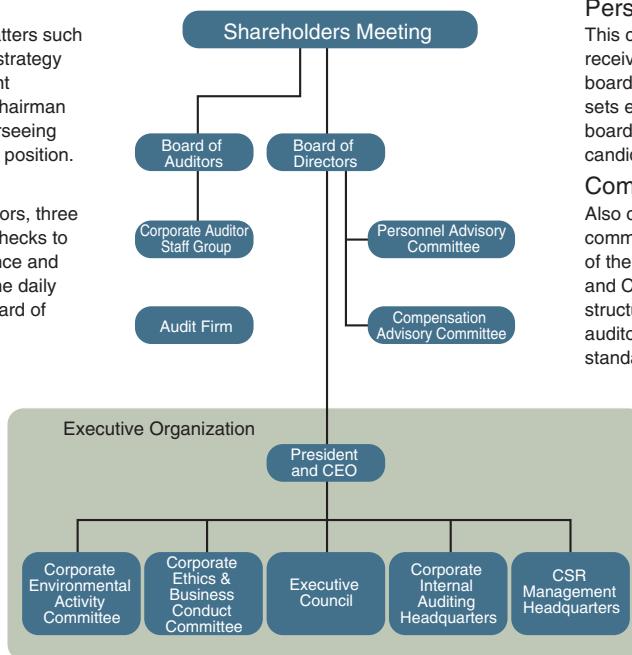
atters such
strategy
nt
hairman
rseeing
position.

ors, three
hecks to
ce and
he daily
ard of

Shareholders Meeting

Board of Auditors

Board of Directors

Corporate Auditor Staff Group

Personnel Advisory Committee

Audit Firm

Compensation Advisory Committee

Pers
This c
receiv
board
sets e
board
candi

Com
Also c
comm
of the
and C
structu
audito
standa

Executive Organization

President and CEO

Corporate Environmental Activity Committee

Corporate Ethics & Business Conduct Committee

Executive Council

Corporate Internal Auditing Headquarters

CSR Management Headquarters